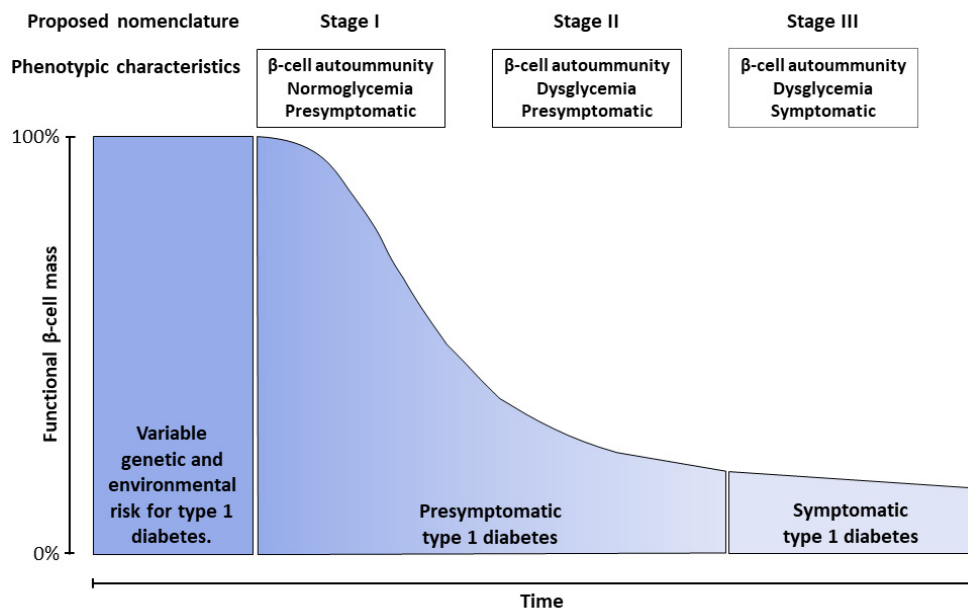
Proposed nomenclature

Phenotypic characteristics

Stage I

β-cell autoummunity
Normoglycemia
Presymptomatic

Stage II

β-cell autoummunity
Dysglycemia
Presymptomatic

Stage III

β-cell autoummunity
Dysglycemia
Symptomatic

100%

0%

Functional β-cell mass

Variable genetic and environmental risk for type 1 diabetes.

Presymptomatic type 1 diabetes

Symptomatic type 1 diabetes

Time